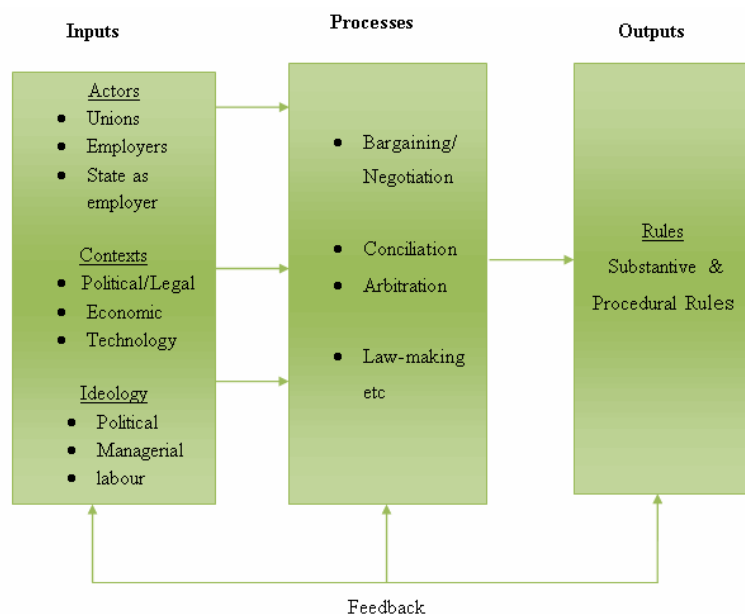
Inputs

Processes

Outputs

Actors
- Unions
- Employers
- State as employer

Contexts
- Political/Legal
- Economic
- Technology

Ideology
- Political
- Managerial
- labour

- Bargaining/ Negotiation
- Conciliation
- Arbitration
- Law-making etc

Rules
Substantive & Procedural Rules

Feedback